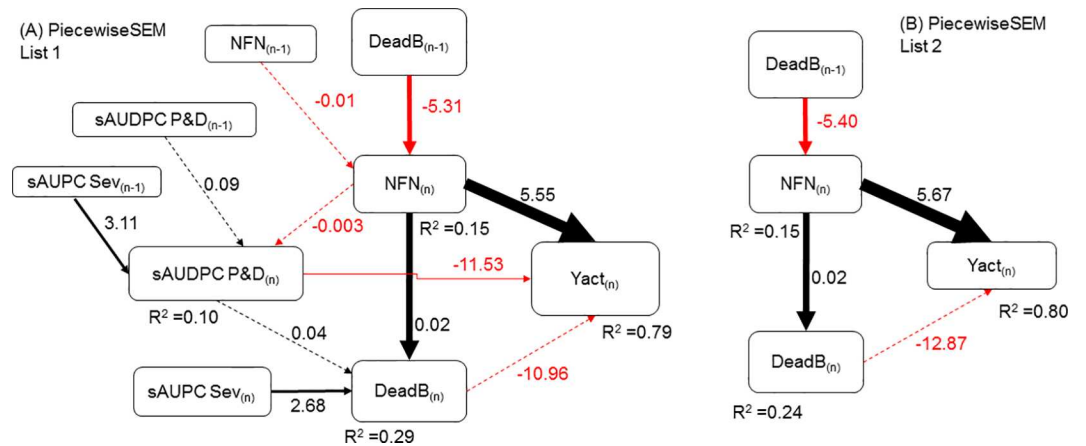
(A) PiecewiseSEM
List 1

NFN$_{(n-1)}$

DeadB$_{(n-1)}$

sAUDPC P&D$_{(n-1)}$

sAUPC Sev$_{(n-1)}$

-0.01

-5.31

0.09

3.11

NFN$_{(n)}$

5.55

-0.003

R$^2$ =0.15

sAUDPC P&D$_{(n)}$

-11.53

Yact$_{(n)}$

R$^2$ =0.10

0.04

0.02

R$^2$ =0.79

sAUPC Sev$_{(n)}$

2.68

DeadB$_{(n)}$

-10.96

R$^2$ =0.29

(B) PiecewiseSEM
List 2

DeadB$_{(n-1)}$

-5.40

NFN$_{(n)}$

5.67

R$^2$ =0.15

0.02

Yact$_{(n)}$

R$^2$ =0.80

DeadB$_{(n)}$

-12.87

R$^2$ =0.24